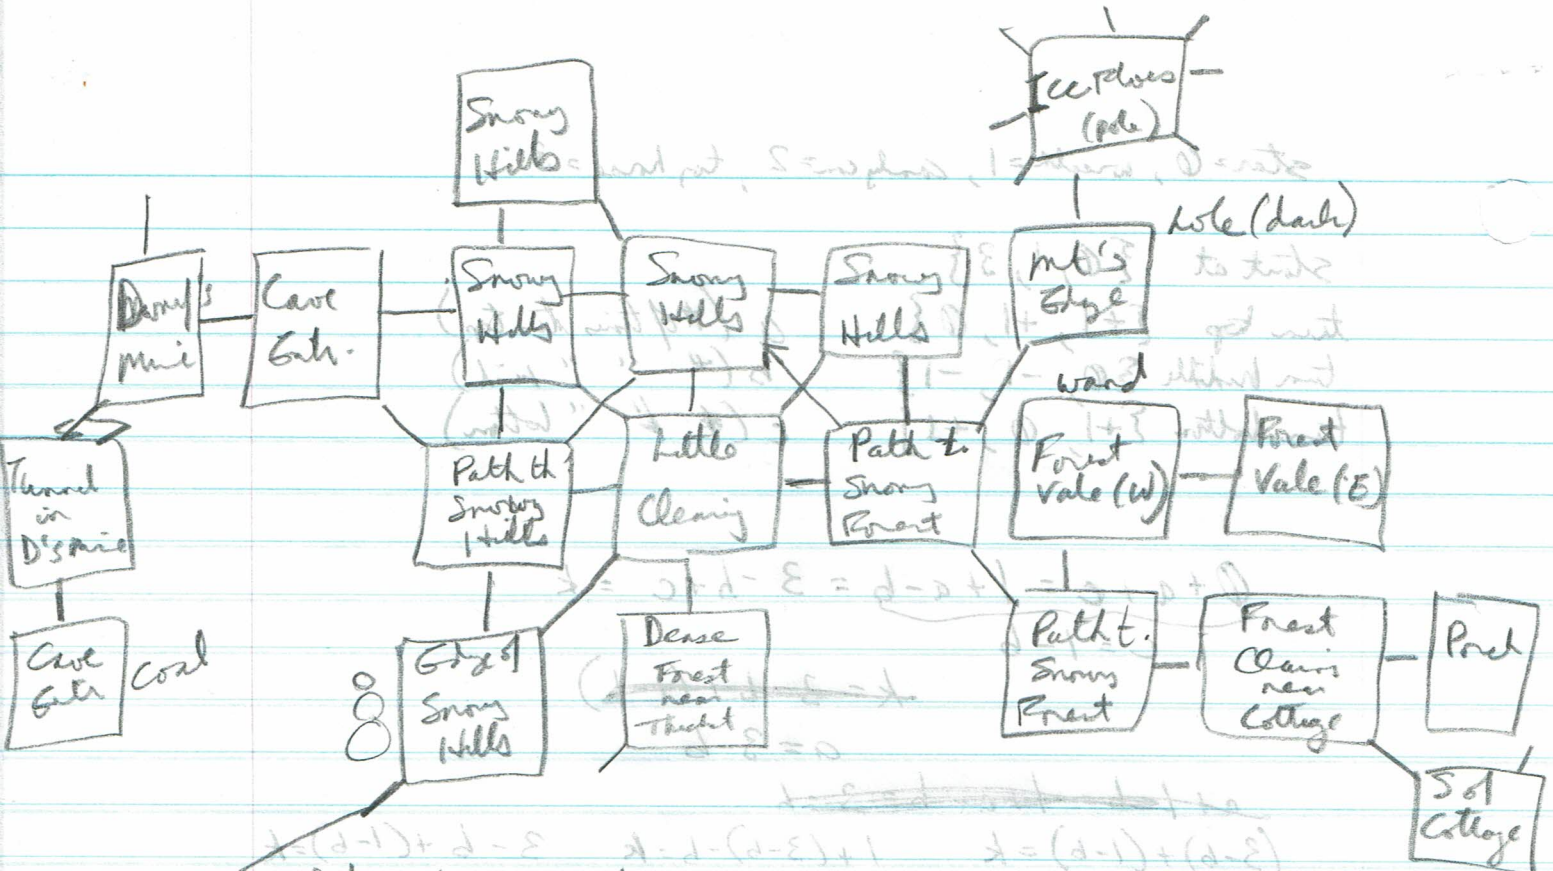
Snowy Hills

Ice Floes (pole)

hole (dark)

Dorny's Mine

Cave Entr.

Snowy Hills

Snowy Hills

Snowy Hills

Mt's Edge

wand

Tunnel in D'smine

Path to Snowy Hills

Little Clearing

Path to Snowy Forest

Forest Vale (W)

Forest Vale (E)

Cave Entr

Coal

Edge of Snowy Hills

Dense Forest near Thicket

Path to Snowy Forest

Forest Clearing near Cottage

Porch

S of Cottage